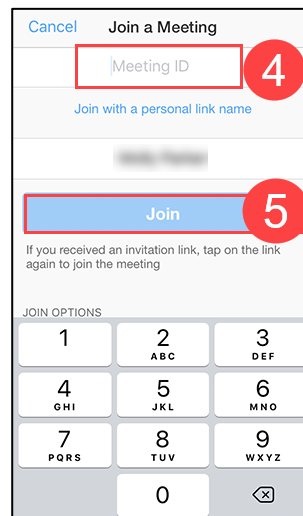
Cancel Join a Meeting

Meeting ID

4

Join with a personal link name

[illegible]

Join

5

If you received an invitation link, tap on the link again to join the meeting

JOIN OPTIONS

1

2
ABC

3
DEF

4
GHI

5
JKL

6
MNO

7
PQRS

8
TUV

9
WXYZ

0